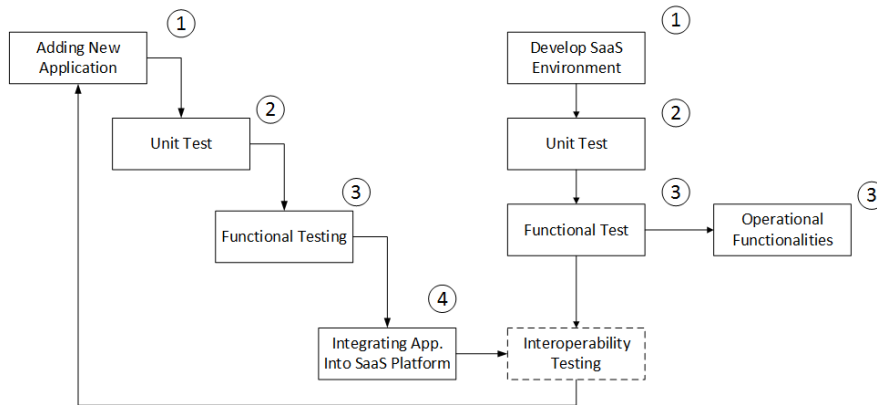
1
Adding New Application

2
Unit Test

3
Functional Testing

4
Integrating App. Into SaaS Platform

1
Develop SaaS Environment

2
Unit Test

3
Functional Test

3
Operational Functionalities

Interoperability Testing